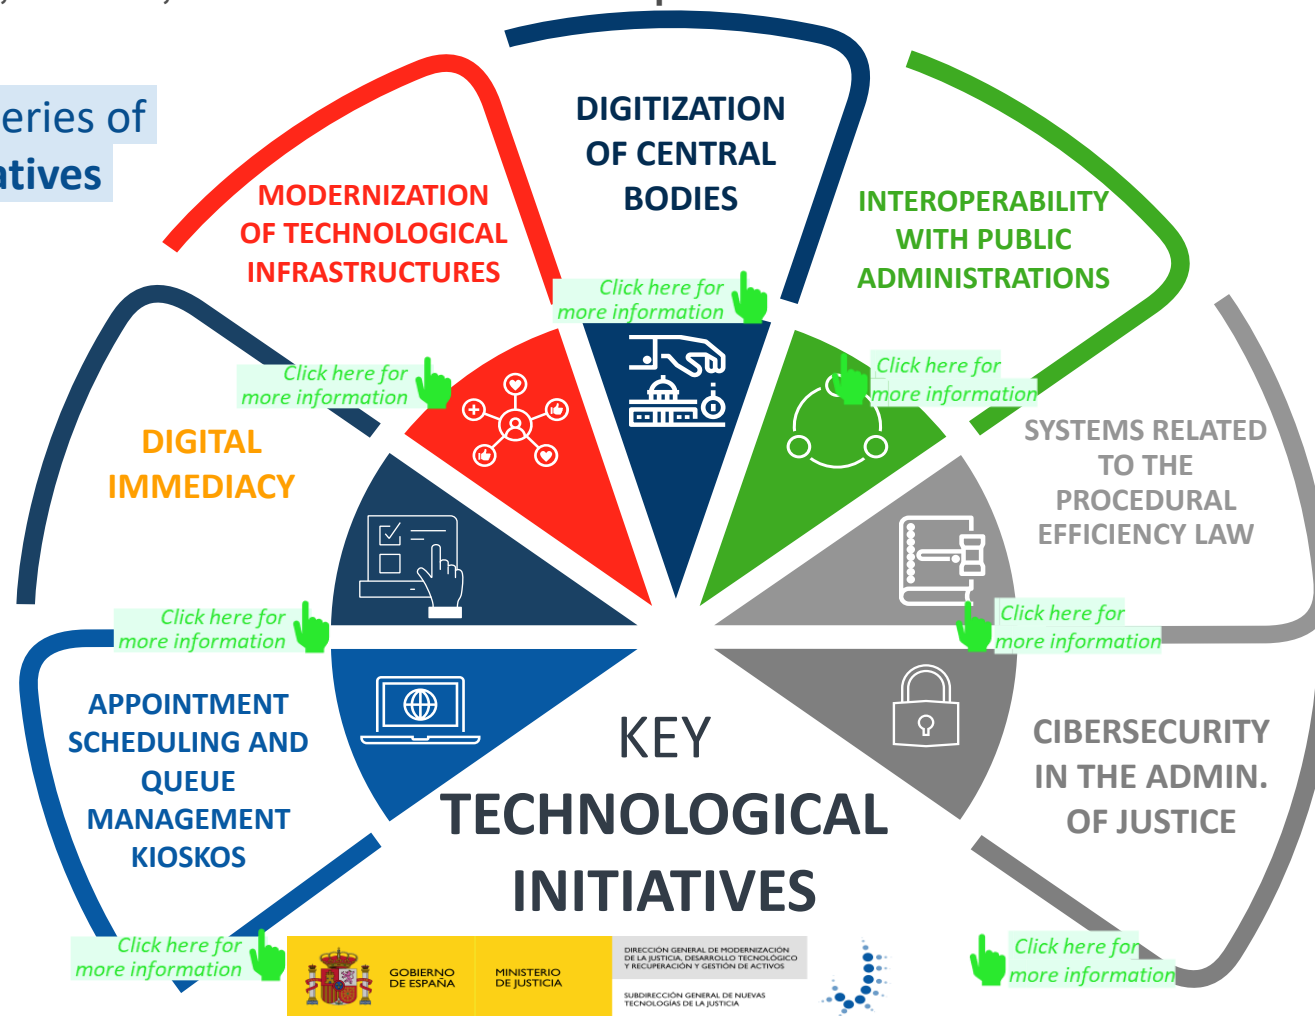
eries of
atives

MODERNIZATION OF TECHNOLOGICAL INFRASTRUCTURES

DIGITIZATION OF CENTRAL BODIES

INTEROPERABILITY WITH PUBLIC ADMINISTRATIONS

Click here for more information

Click here for more information

Click here for more information

DIGITAL IMMEDIACY

SYSTEMS RELATED TO THE PROCEDURAL EFFICIENCY LAW

Click here for more information

Click here for more information

APPOINTMENT SCHEDULING AND QUEUE MANAGEMENT KIOSKOS

KEY TECHNOLOGICAL INITIATIVES

CIBERSECURITY IN THE ADMIN. OF JUSTICE

Click here for more information

Click here for more information

GOBIERNO DE ESPAÑA

MINISTERIO DE JUSTICIA

DIRECCIÓN GENERAL DE MODERNIZACIÓN DE LA JUSTICIA, DESARROLLO TECNOLÓGICO Y RECUPERACIÓN Y GESTIÓN DE ACTIVOS

SUBDIRECCIÓN GENERAL DE NUEVAS TECNOLOGÍAS DE LA JUSTICIA